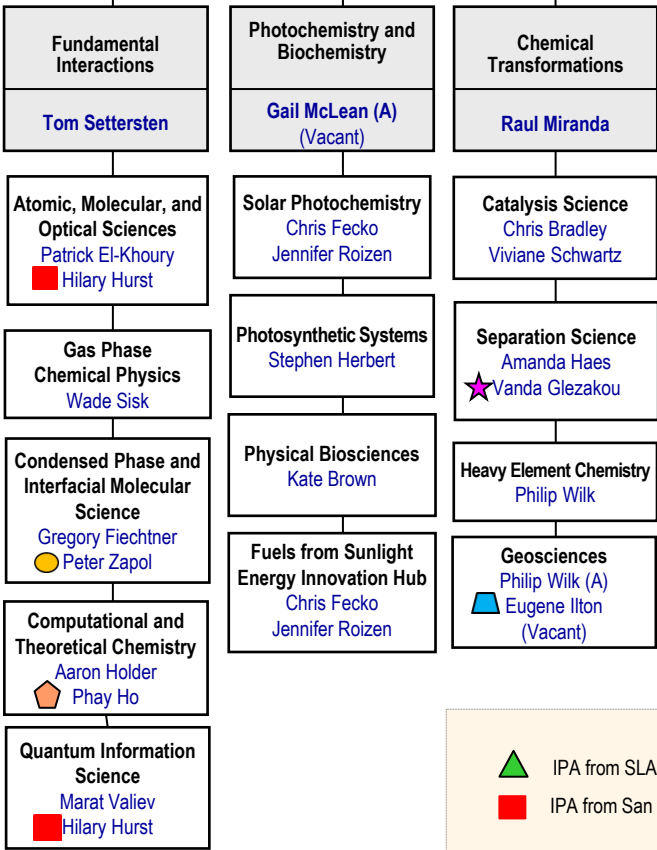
Fundamental Interactions

Tom Settersten

Atomic, Molecular, and Optical Sciences
Patrick El-Khoury
Hilary Hurst

Gas Phase Chemical Physics
Wade Sisk

Condensed Phase and Interfacial Molecular Science
Gregory Fiechtner
Peter Zapol

Computational and Theoretical Chemistry
Aaron Holder
Phay Ho

Quantum Information Science
Marat Valiev
Hilary Hurst

Photochemistry and Biochemistry

Gail McLean (A)
(Vacant)

Solar Photochemistry
Chris Fecko
Jennifer Roizen

Photosynthetic Systems
Stephen Herbert

Physical Biosciences
Kate Brown

Fuels from Sunlight Energy Innovation Hub
Chris Fecko
Jennifer Roizen

Chemical Transformations

Raul Miranda

Catalysis Science
Chris Bradley
Viviane Schwartz

Separation Science
Amanda Haes
Vanda Glezakou

Heavy Element Chemistry
Philip Wilk

Geosciences
Philip Wilk (A)
Eugene Ilton
(Vacant)

IPA from SLA
IPA from San